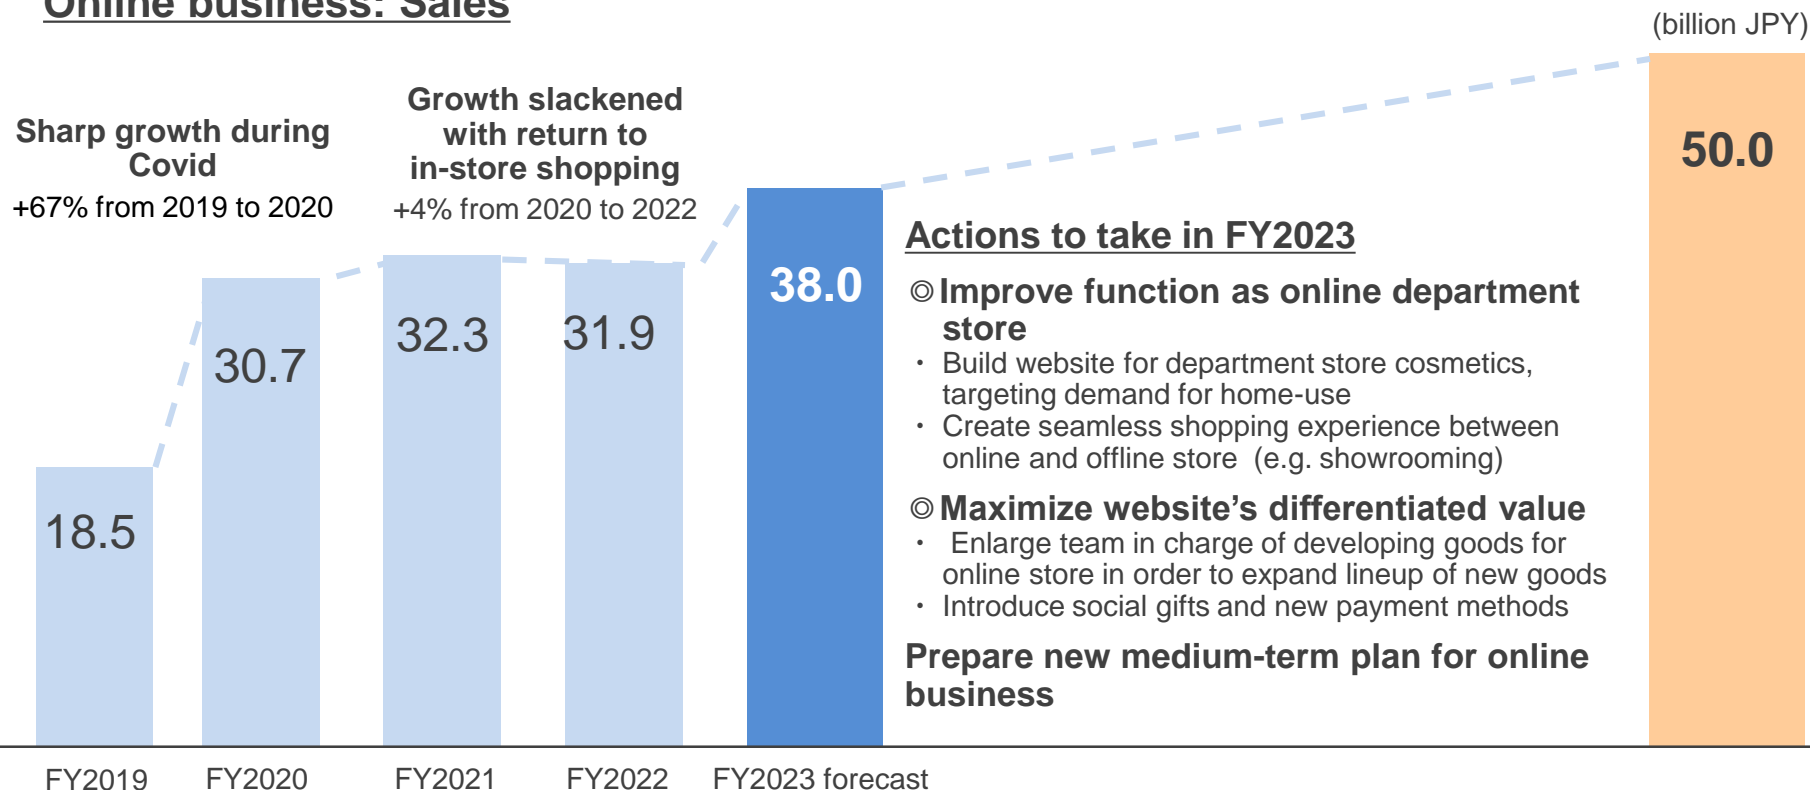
Online business: Sales

(billion JPY)

Sharp growth during Covid
+67% from 2019 to 2020

Growth slackened with return to in-store shopping
+4% from 2020 to 2022

18.5
30.7
32.3
31.9
38.0
50.0

Actions to take in FY2023

◎Improve function as online department store
・ Build website for department store cosmetics, targeting demand for home-use
・ Create seamless shopping experience between online and offline store (e.g. showrooming)

◎Maximize website's differentiated value
・ Enlarge team in charge of developing goods for online store in order to expand lineup of new goods
・ Introduce social gifts and new payment methods

Prepare new medium-term plan for online business

FY2019
FY2020
FY2021
FY2022
FY2023 forecast